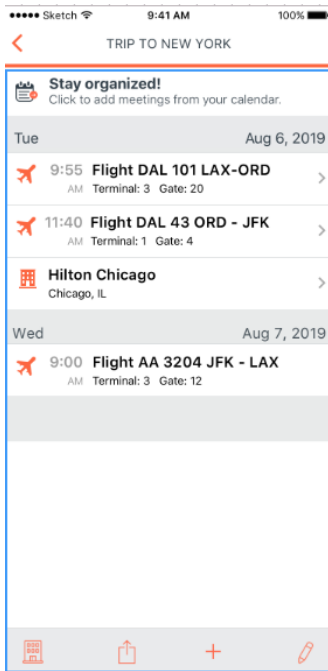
••••• Sketch 9:41 AM 100%

<

TRIP TO NEW YORK

Stay organized!
Click to add meetings from your calendar.

Tue Aug 6, 2019

9:55 AM Flight DAL 101 LAX-ORD
Terminal: 3 Gate: 20

11:40 AM Flight DAL 43 ORD - JFK
Terminal: 1 Gate: 4

Hilton Chicago
Chicago, IL

Wed Aug 7, 2019

9:00 AM Flight AA 3204 JFK - LAX
Terminal: 3 Gate: 12

+